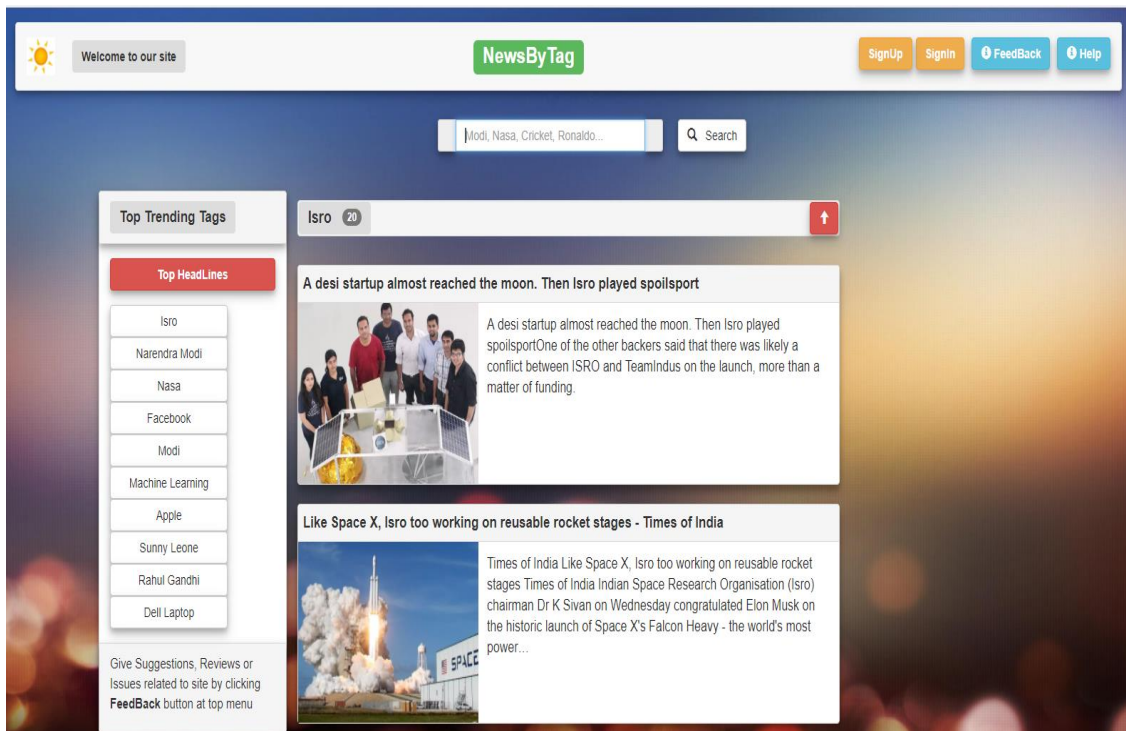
Welcome to our site

NewsByTag

SignUp Signin FeedBack Help

Modi, Nasa, Cricket, Ronaldo...

Search

Top Trending Tags

Top HeadLines

Isro
Narendra Modi
Nasa
Facebook
Modi
Machine Learning
Apple
Sunny Leone
Rahul Gandhi
Dell Laptop

Give Suggestions, Reviews or Issues related to site by clicking **FeedBack** button at top menu

Isro 20

A desi startup almost reached the moon. Then Isro played spoilsport

A desi startup almost reached the moon. Then Isro played spoilsportOne of the other backers said that there was likely a conflict between ISRO and TeamIndus on the launch, more than a matter of funding.

Like Space X, Isro too working on reusable rocket stages - Times of India

Times of India Like Space X, Isro too working on reusable rocket stages Times of India Indian Space Research Organisation (Isro) chairman Dr K Sivan on Wednesday congratulated Elon Musk on the historic launch of Space X's Falcon Heavy - the world's most power...

SPACE